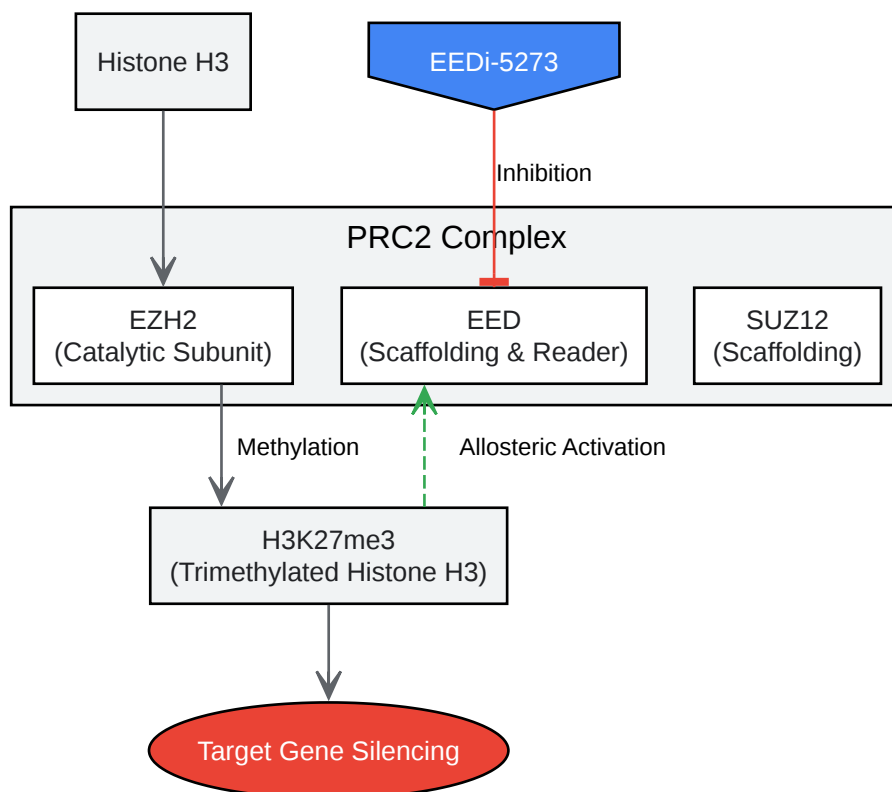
Histone H3

EEDi-5273

Inhibition

PRC2 Complex

EZH2
(Catalytic Subunit)

EED
(Scaffolding & Reader)

SUZ12
(Scaffolding)

Methylation

Allosteric Activation

H3K27me3
(Trimethylated Histone H3)

Target Gene Silencing